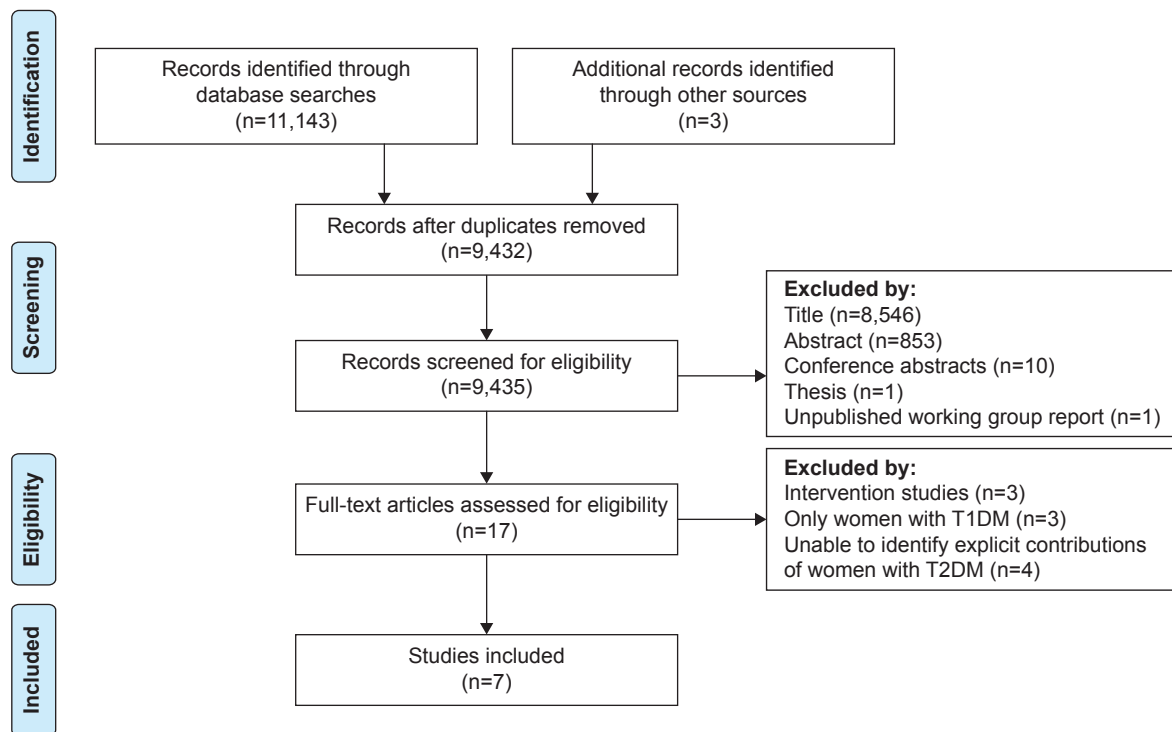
Identification

Records identified through database searches (n=11,143)

Additional records identified through other sources (n=3)

Screening

Records after duplicates removed (n=9,432)

Records screened for eligibility (n=9,435)

**Excluded by:**
Title (n=8,546)
Abstract (n=853)
Conference abstracts (n=10)
Thesis (n=1)
Unpublished working group report (n=1)

Eligibility

Full-text articles assessed for eligibility (n=17)

**Excluded by:**
Intervention studies (n=3)
Only women with T1DM (n=3)
Unable to identify explicit contributions of women with T2DM (n=4)

Included

Studies included (n=7)